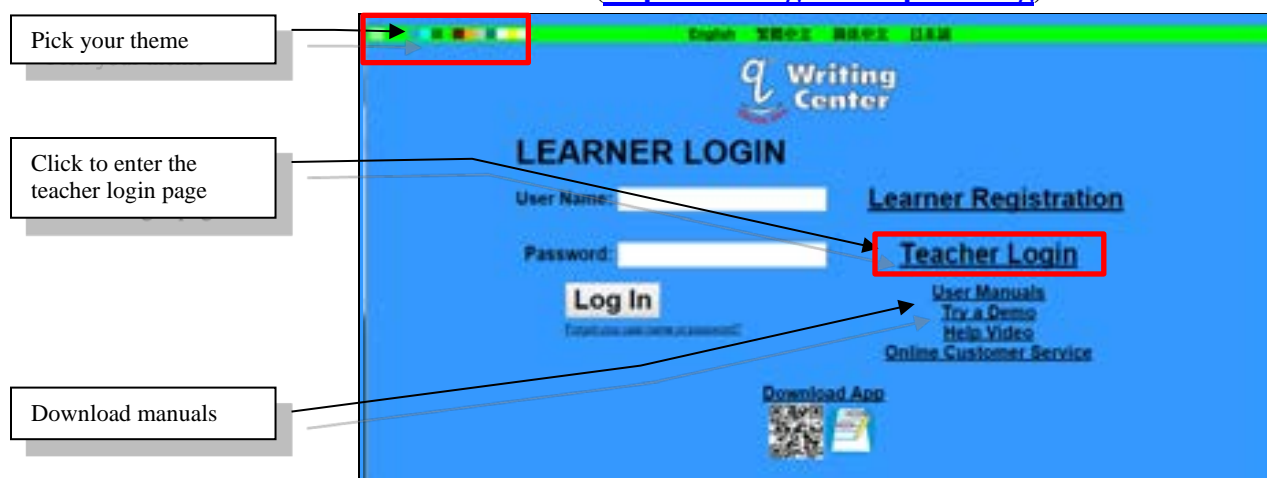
Pick your theme

Click to enter the teacher login page

Download manuals

English 繁體中文 简体中文 日本語

Writing Center

LEARNER LOGIN

User Name:

Password:

Log In

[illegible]

Learner Registration

Teacher Login

User Manuals
Try a Demo
Help Video
Online Customer Service

Download App